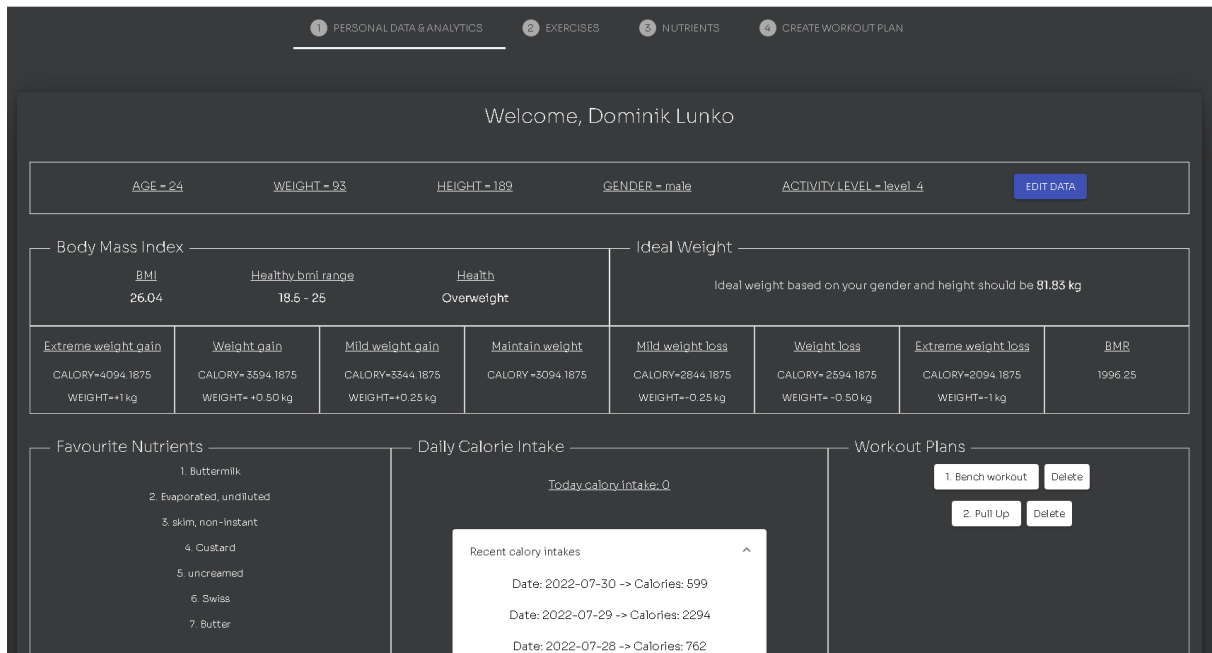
1 PERSONAL DATA & ANALYTICS 2 EXERCISES 3 NUTRIENTS 4 CREATE WORKOUT PLAN

Welcome, Dominik Lunko

AGE = 24 WEIGHT = 93 HEIGHT = 189 GENDER = male ACTIVITY LEVEL = level_4 EDIT DATA

Body Mass Index

| BMI | Healthy bmi range | Health |
|---|---|---|
| 26.04 | 18.5 - 25 | Overweight |

Ideal Weight

Ideal weight based on your gender and height should be 81.83 kg

| Extreme weight gain | Weight gain | Mild weight gain | Maintain weight | Mild weight loss | Weight loss | Extreme weight loss | BMR |
|---|---|---|---|---|---|---|---|
| CALORY=4094.1875 | CALORY= 3594.1875 | CALORY=3344.1875 | CALORY =3094.1875 | CALORY=2844.1875 | CALORY= 2594.1875 | CALORY=2094.1875 | 1996.25 |
| WEIGHT=+1 kg | WEIGHT= +0.50 kg | WEIGHT=+0.25 kg | | WEIGHT=-0.25 kg | WEIGHT= -0.50 kg | WEIGHT=-1 kg | |

Favourite Nutrients

1. Buttermilk
2. Evaporated, undiluted
3. skim, non-instant
4. Custard
5. uncreamed
6. Swiss
7. Butter

Daily Calorie Intake

Today calory intake: 0

Recent calory intakes

Date: 2022-07-30 -> Calories: 599

Date: 2022-07-29 -> Calories: 2294

Date: 2022-07-28 -> Calories: 762

Workout Plans

1. Bench workout Delete

2. Pull Up Delete